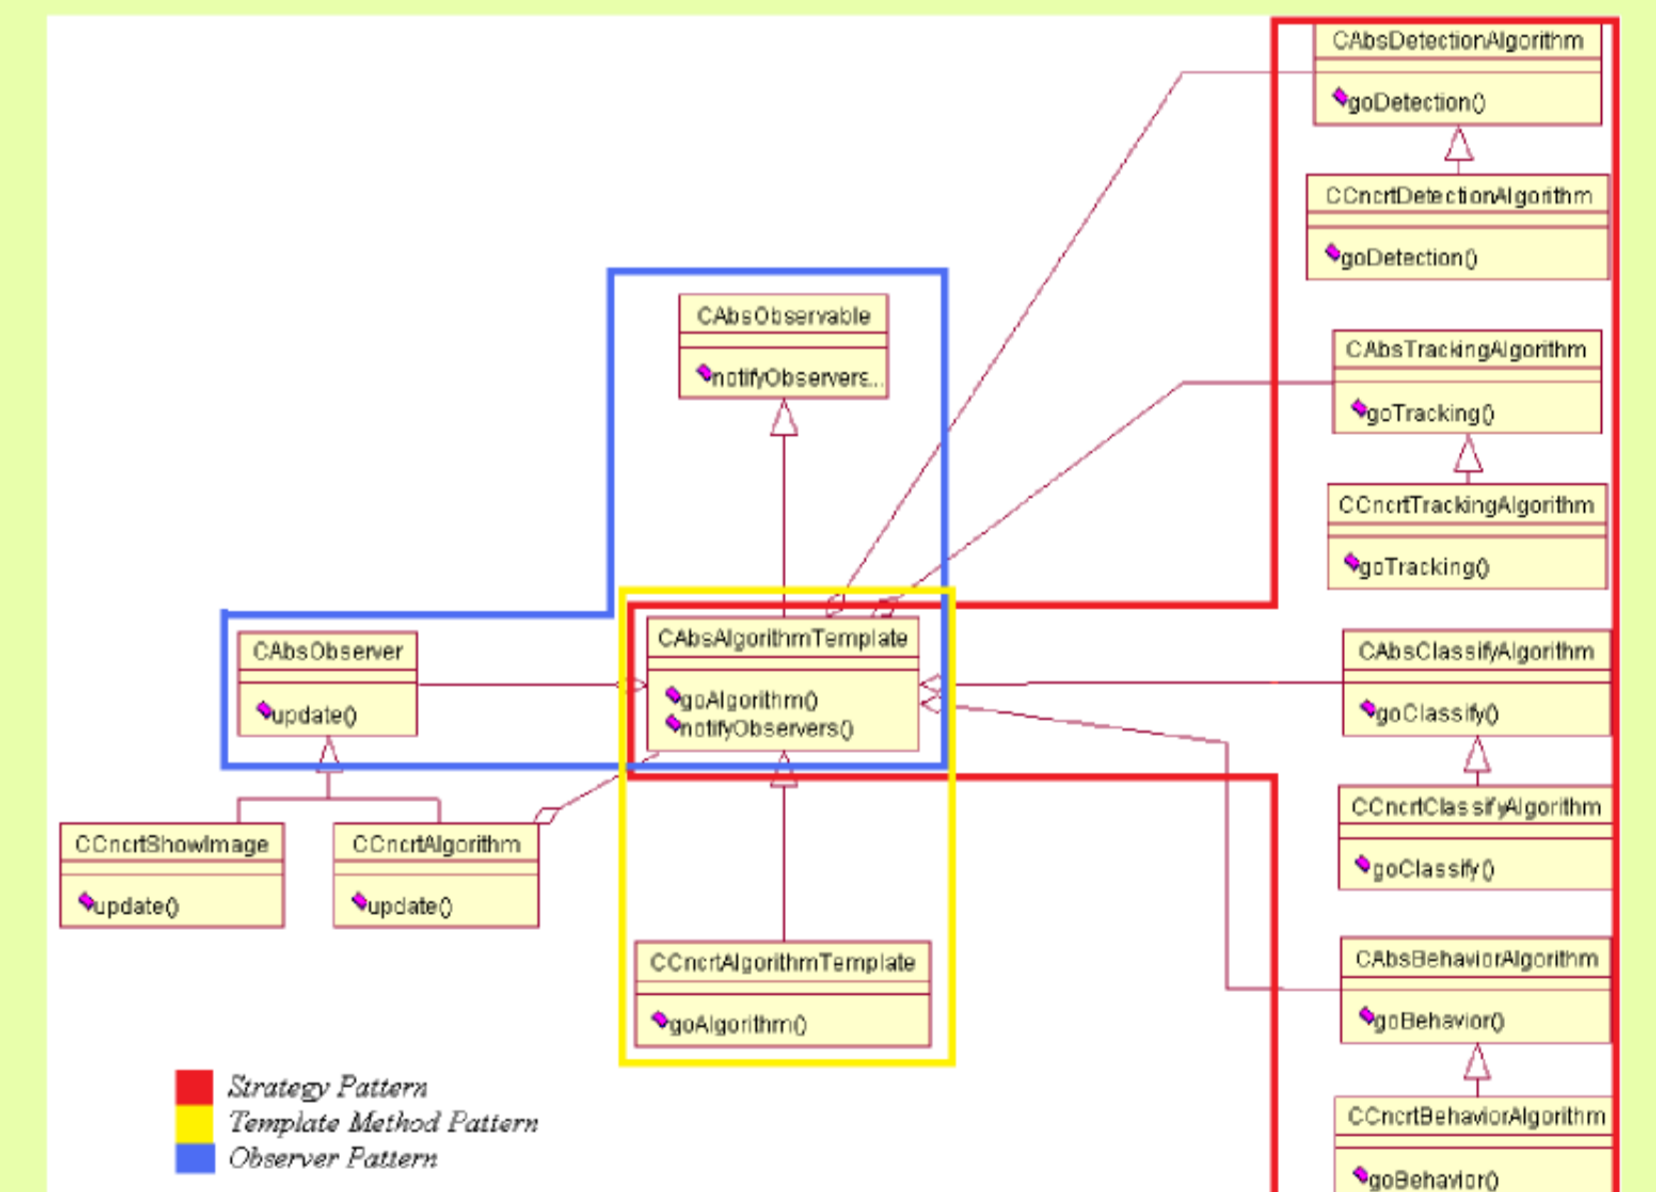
CAbsDetectionAlgorithm
goDetection()
CCncrtDetectionAlgorithm
goDetection()
CAbsObservable
notifyObservers...
CAbsTrackingAlgorithm
goTracking()
CCncrtTrackingAlgorithm
goTracking()
CAbsObserver
update()
CAbsAlgorithmTemplate
goAlgorithm()
notifyObservers()
CAbsClassifyAlgorithm
goClassify()
CCncrtClassifyAlgorithm
goClassify()
CCncrtShowImage
update()
CCncrtAlgorithm
update()
CCncrtAlgorithmTemplate
goAlgorithm()
CAbsBehaviorAlgorithm
goBehavior()
CCncrtBehaviorAlgorithm
goBehavior()
Strategy Pattern
Template Method Pattern
Observer Pattern